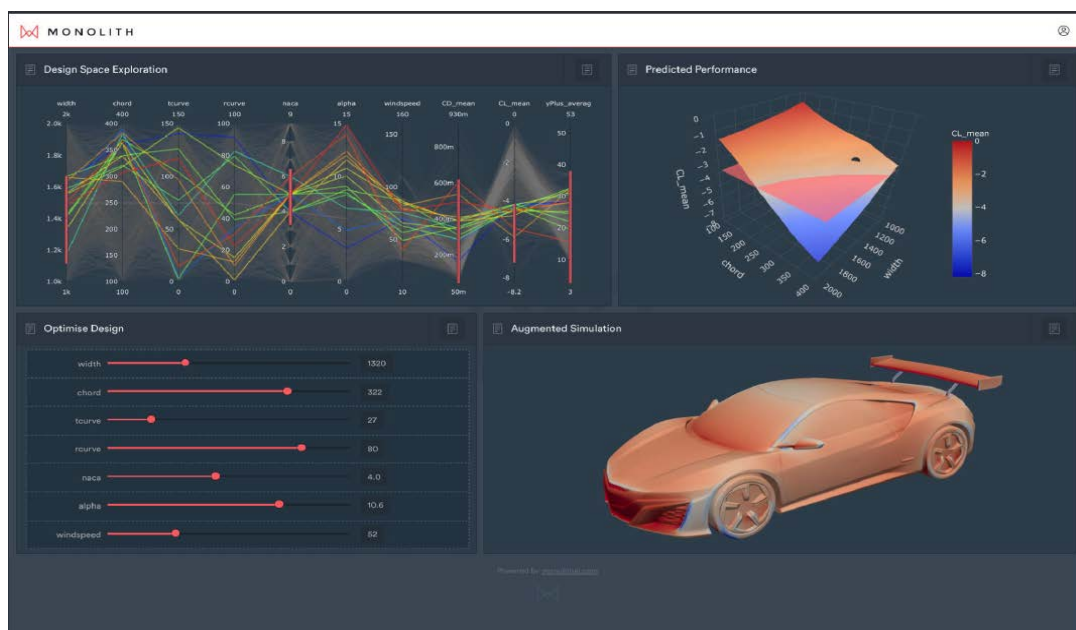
MONOLITH

Design Space Exploration

width 2k 2.0k 1.8k 1.6k 1.4k 1.2k 1.0k 2k
chord 400 350 300 250 200 150 100 100
tcurve 150 150 100 50 0 0
rcurve 100 100 80 60 40 20 0 0
naca 9 8 6 4 2 0 0
alpha 15 15 10 5 0 0
windspeed 160 150 100 50 10
CD_mean 930m 800m 600m 400m 200m 50m
CL_mean 0 -2 -4 -6 -8 -8.2
yPlus_averag 53 50 40 30 20 10 3

Predicted Performance

CL_mean 0 -1 -2 -3 -4 -5 -6 -7 -8
chord 100 150 200 250 300 350 400
width 1000 1200 1400 1600 1800 2000
CL_mean 0 -2 -4 -6 -8

Optimise Design

| width | 1320 |
|---|---|
| chord | 322 |
| tcurve | 27 |
| rcurve | 80 |
| naca | 4.0 |
| alpha | 10.6 |
| windspeed | 52 |

Augmented Simulation

Powered by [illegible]